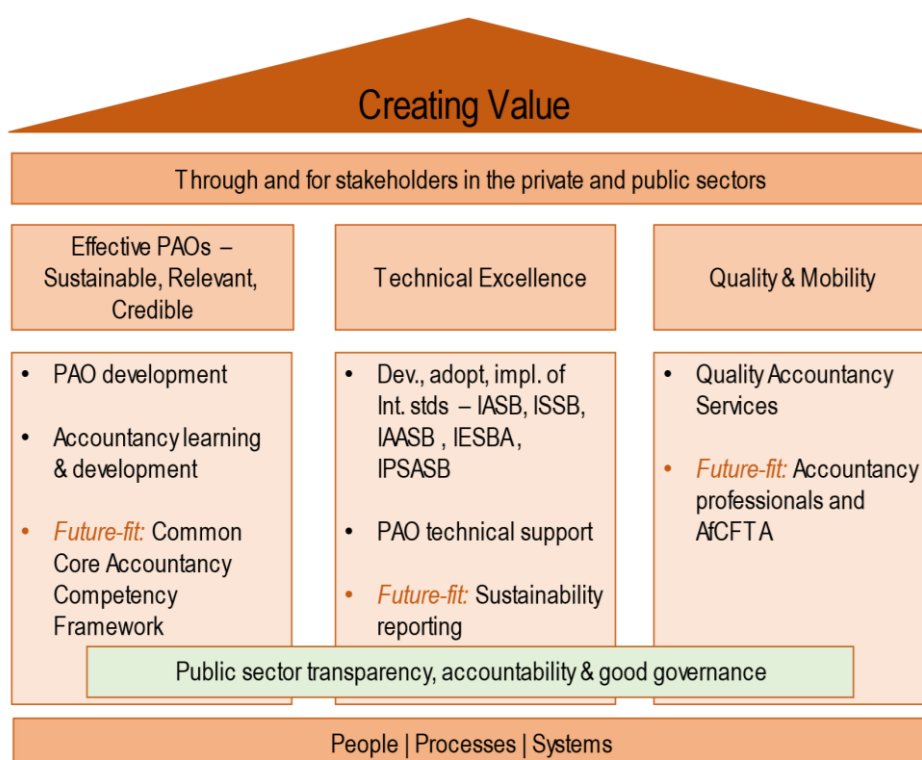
Creating Value

Through and for stakeholders in the private and public sectors

Effective PAOs – Sustainable, Relevant, Credible

Technical Excellence

Quality & Mobility

• PAO development

• Accountancy learning & development

• Future-fit: Common Core Accountancy Competency Framework

• Dev., adopt, impl. of Int. stds – IASB, ISSB, IAASB , IESBA , IPSASB

• PAO technical support

• Future-fit: Sustainability reporting

• Quality Accountancy Services

• Future-fit: Accountancy professionals and AfCFTA

Public sector transparency, accountability & good governance

People | Processes | Systems